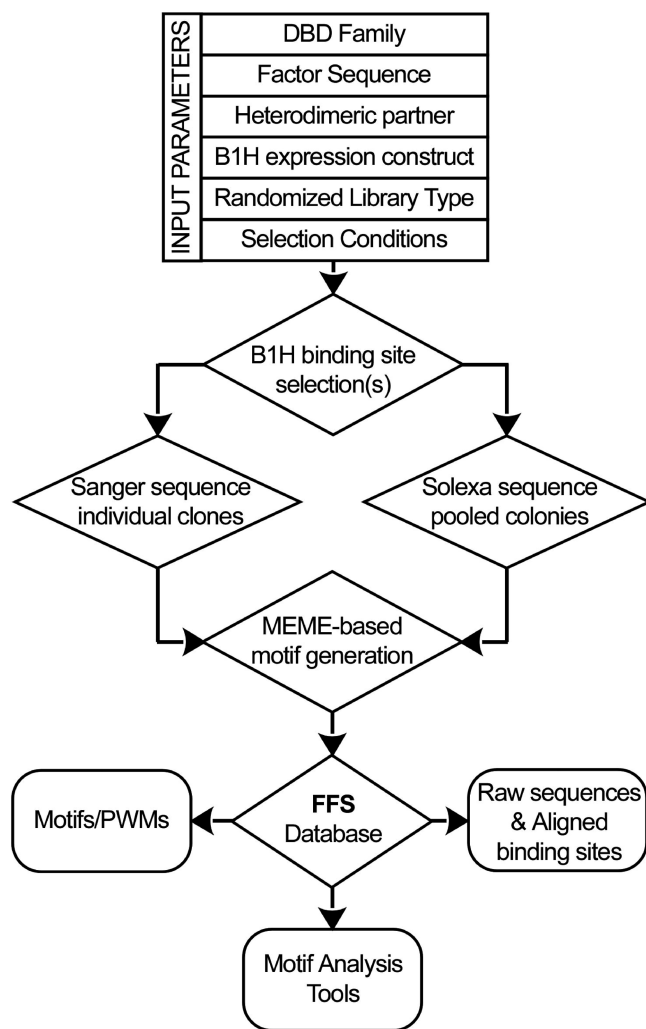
INPUT PARAMETERS

DBD Family

Factor Sequence

Heterodimeric partner

B1H expression construct

Randomized Library Type

Selection Conditions

B1H binding site selection(s)

Sanger sequence individual clones

Solexa sequence pooled colonies

MEME-based motif generation

**FFS** Database

Motifs/PWMs

Raw sequences & Aligned binding sites

Motif Analysis Tools